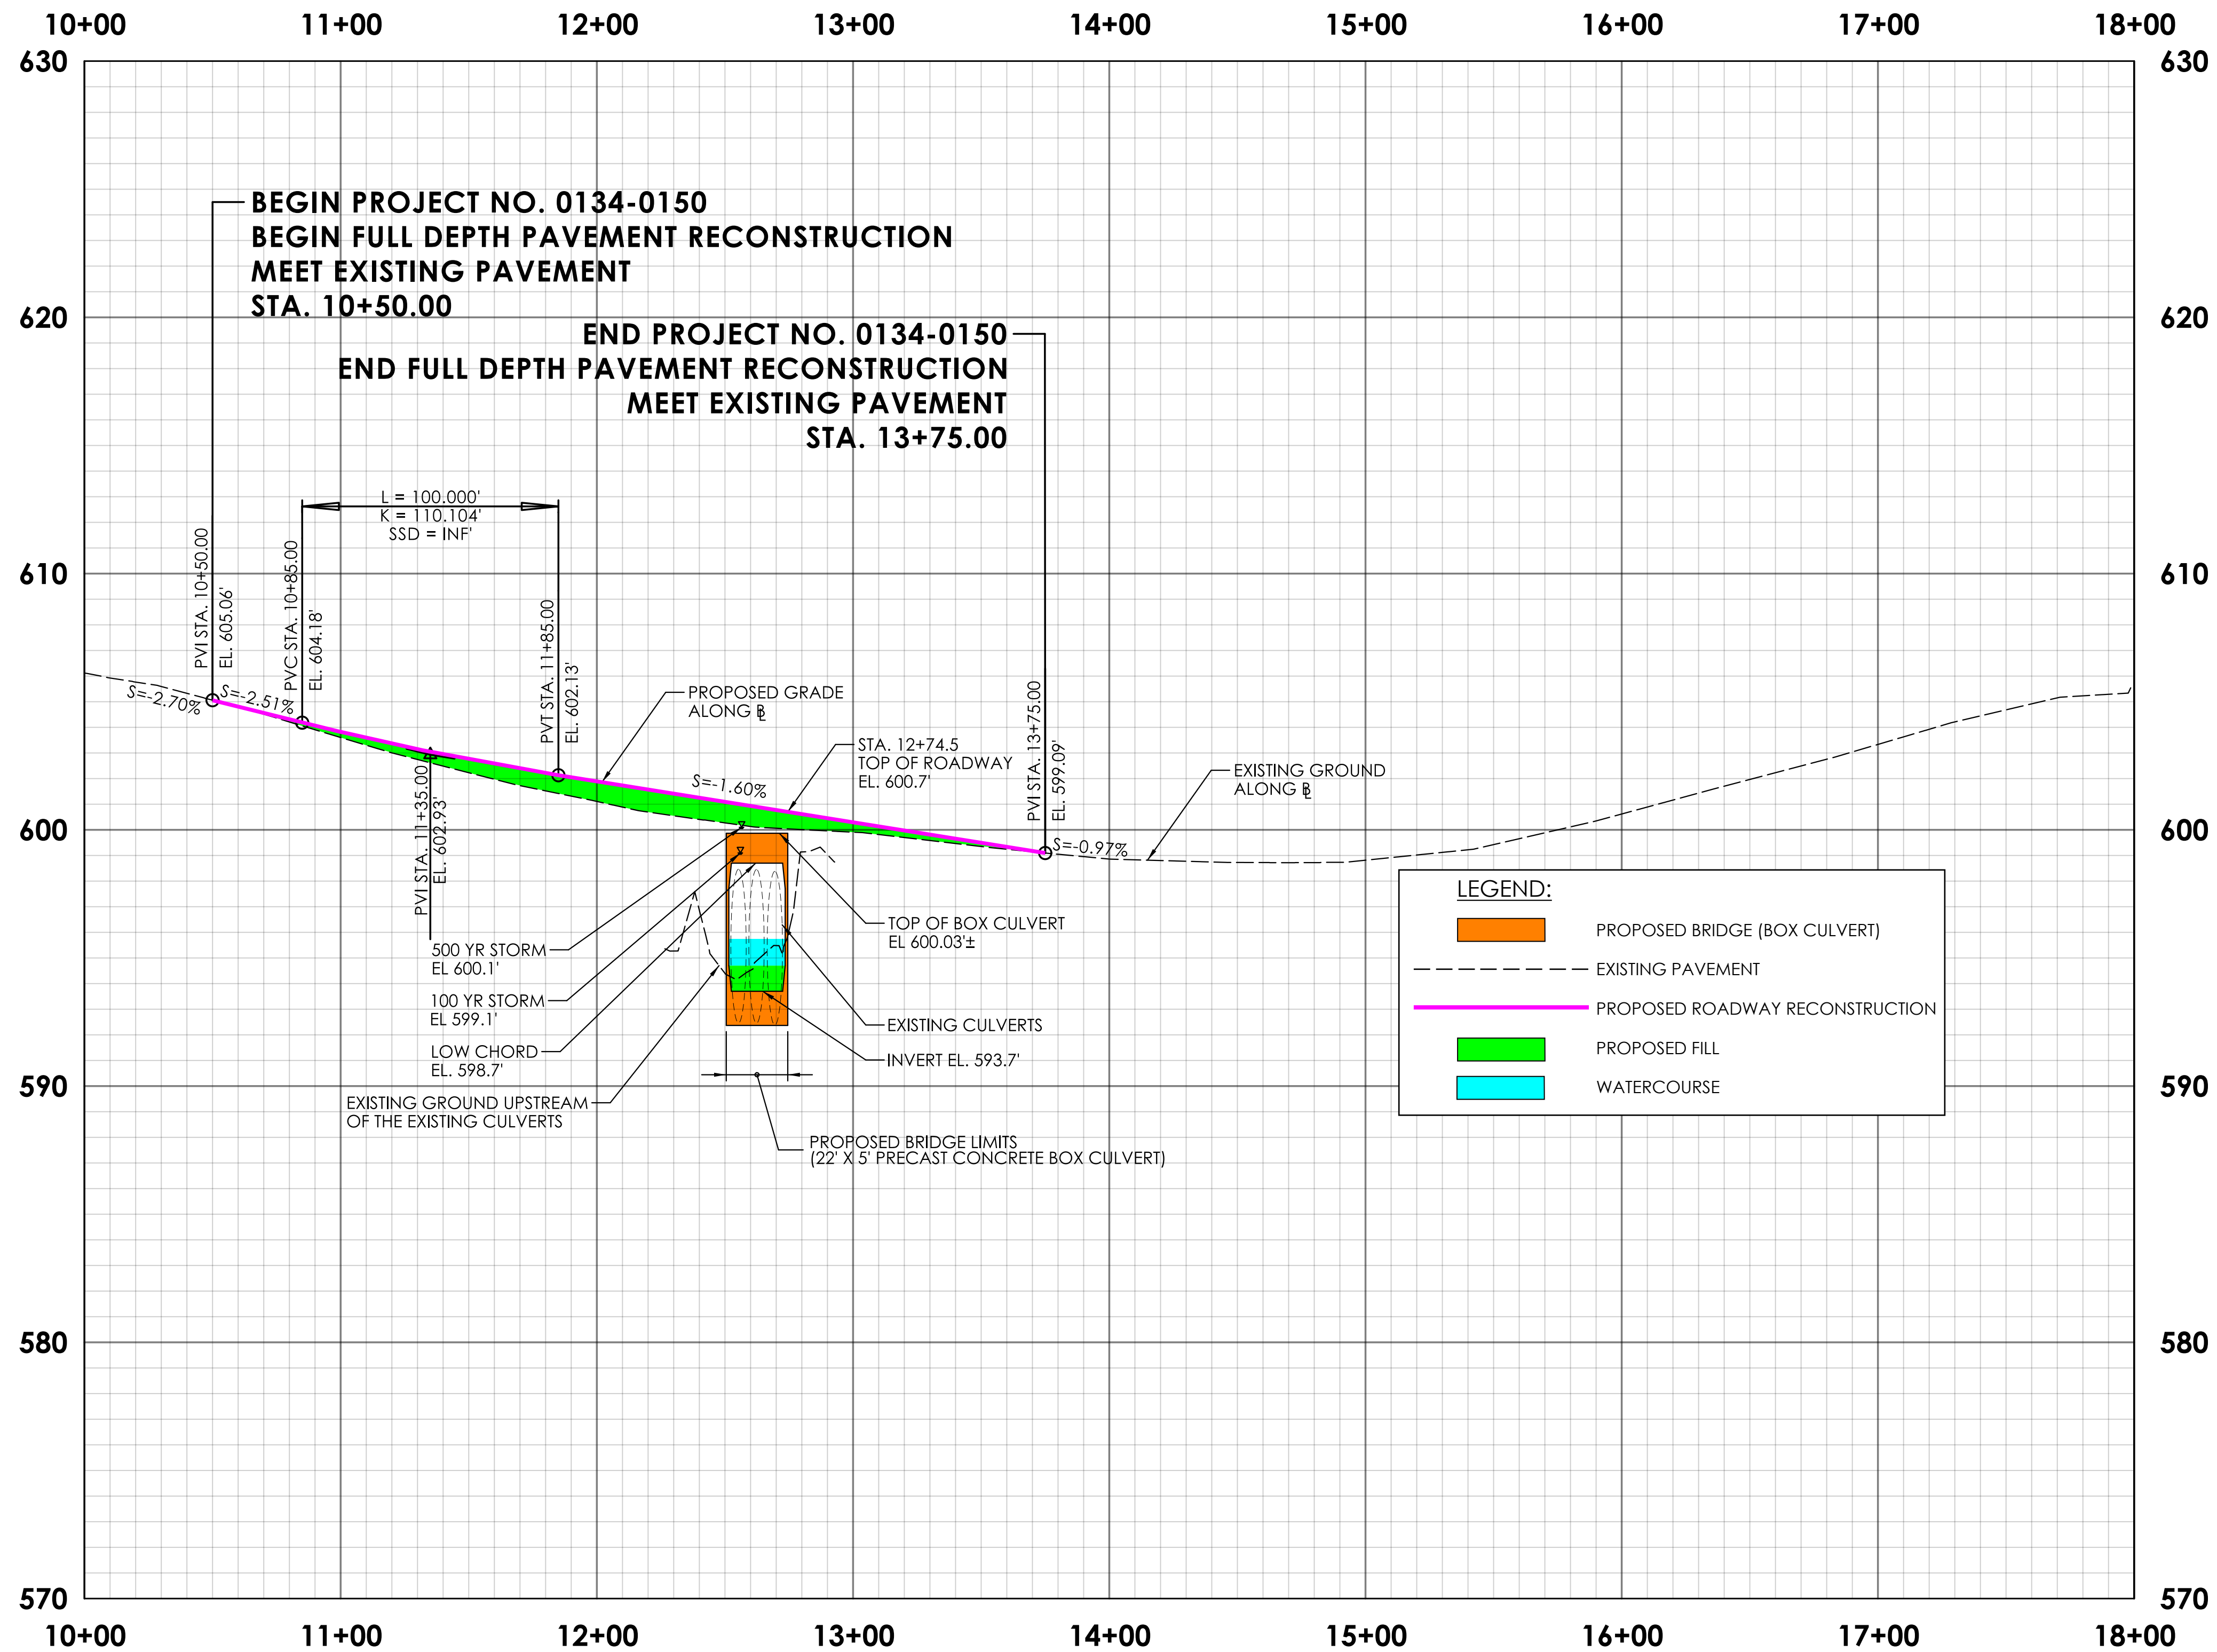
10+00 11+00 12+00 13+00 14+00 15+00 16+00 17+00 18+00

630 630

BEGIN PROJECT NO. 0134-0150
BEGIN FULL DEPTH PAVEMENT RECONSTRUCTION
MEET EXISTING PAVEMENT
STA. 10+50.00

620 620

END PROJECT NO. 0134-0150
END FULL DEPTH PAVEMENT RECONSTRUCTION
MEET EXISTING PAVEMENT
STA. 13+75.00

L = 100.000'
K = 110.104'
SSD = INF'

610 610

PVI STA. 10+50.00
EL. 605.06'

PVC STA. 10+85.00
EL. 604.18'

PVT STA. 11+85.00
EL. 602.13'

S=-2.70%
S=-2.51%

PROPOSED GRADE
ALONG ℄

STA. 12+74.5
TOP OF ROADWAY
EL. 600.7'

S=-1.60%

PVI STA. 13+75.00
EL. 599.09'

EXISTING GROUND
ALONG ℄

S=-0.97%

600 600

PVI STA. 11+35.00
EL. 602.93'

TOP OF BOX CULVERT
EL 600.03'±

500 YR STORM
EL 600.1'

100 YR STORM
EL 599.1'

LOW CHORD
EL. 598.7'

EXISTING CULVERTS

INVERT EL. 593.7'

EXISTING GROUND UPSTREAM
OF THE EXISTING CULVERTS

PROPOSED BRIDGE LIMITS
(22' X 5' PRECAST CONCRETE BOX CULVERT)

LEGEND:
PROPOSED BRIDGE (BOX CULVERT)
EXISTING PAVEMENT
PROPOSED ROADWAY RECONSTRUCTION
PROPOSED FILL
WATERCOURSE

590 590

580 580

570 570

10+00 11+00 12+00 13+00 14+00 15+00 16+00 17+00 18+00